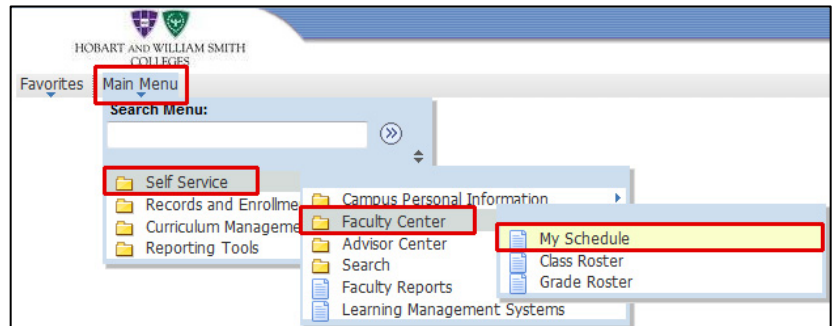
HOBART AND WILLIAM SMITH COLLEGES

Favorites
Main Menu

Search Menu:

Self Service
Records and Enrollme
Curriculum Manageme
Reporting Tools

Campus Personal Information
Faculty Center
Advisor Center
Search
Faculty Reports
Learning Management Systems

My Schedule
Class Roster
Grade Roster